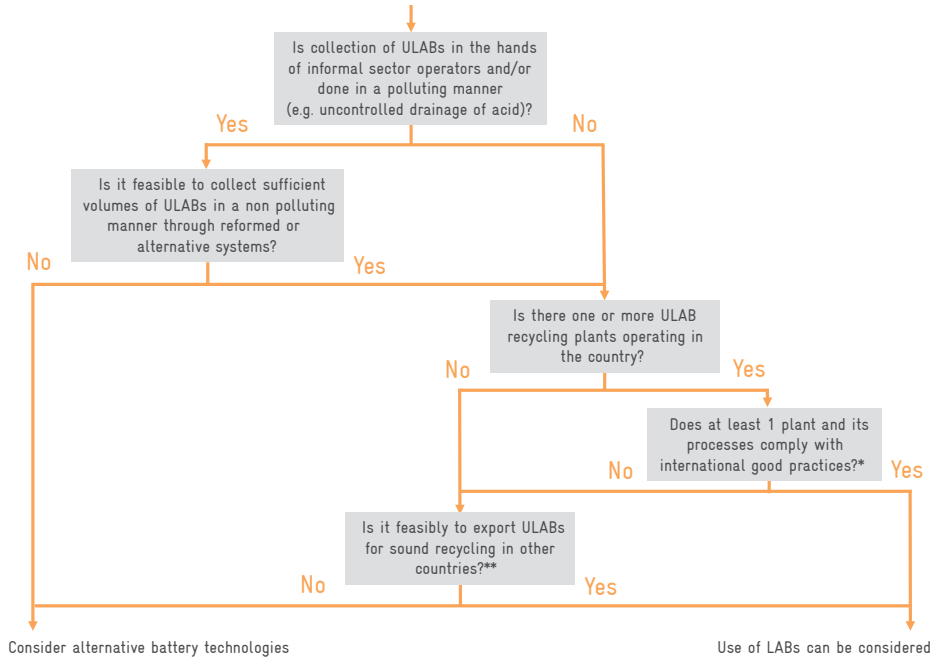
Is collection of ULABs in the hands of informal sector operators and/or done in a polluting manner (e.g. uncontrolled drainage of acid)?

Yes

No

Is it feasible to collect sufficient volumes of ULABs in a non polluting manner through reformed or alternative systems?

No

Yes

Is there one or more ULAB recycling plants operating in the country?

No

Yes

Does at least 1 plant and its processes comply with international good practices?*

No

Yes

Is it feasibly to export ULABs for sound recycling in other countries?**

No

Yes

Consider alternative battery technologies

Use of LABs can be considered